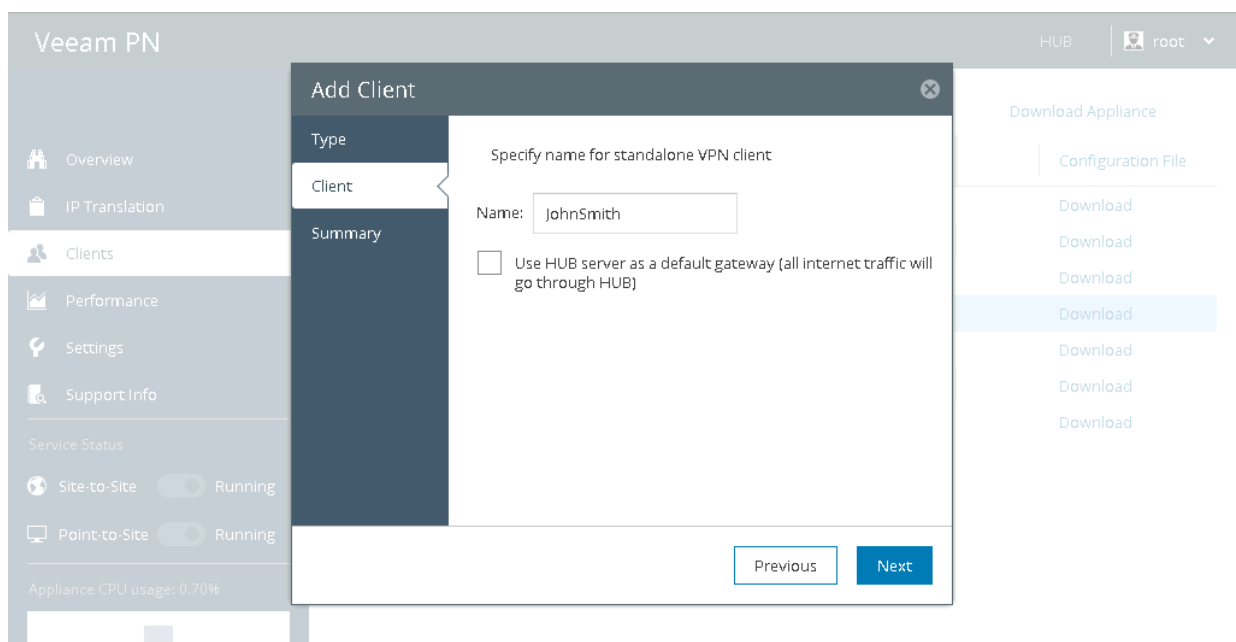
Veeam PN

HUB root

Overview
IP Translation
Clients
Performance
Settings
Support Info

Service Status
Site-to-Site Running
Point-to-Site Running

Appliance CPU usage: 0.70%

Download Appliance

Configuration File
Download
Download
Download
Download
Download
Download
Download

Add Client

Type
Client
Summary

Specify name for standalone VPN client

Name: JohnSmith

Use HUB server as a default gateway (all internet traffic will go through HUB)

Previous
Next